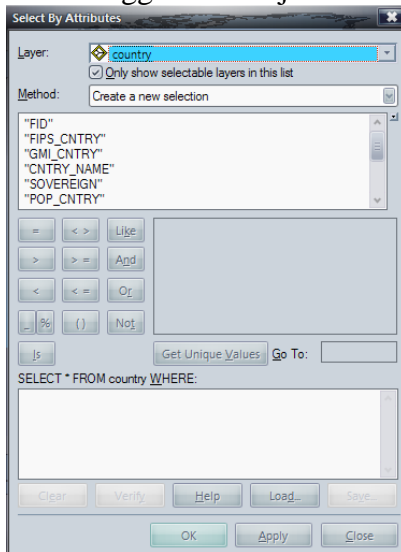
Select By Attributes

Layer: country

Only show selectable layers in this list

Method: Create a new selection

"FID"
"FIPS_CNTRY"
"GMI_CNTRY"
"CNTRY_NAME"
"SOVEREIGN"
"POP_CNTRY"

=
< >
Like
>
> =
And
<
< =
Or
_
%
( )
Not
Is

Get Unique Values
Go To:

SELECT * FROM country WHERE:

Clear
Verify
Help
Load...
Save...

OK
Apply
Close